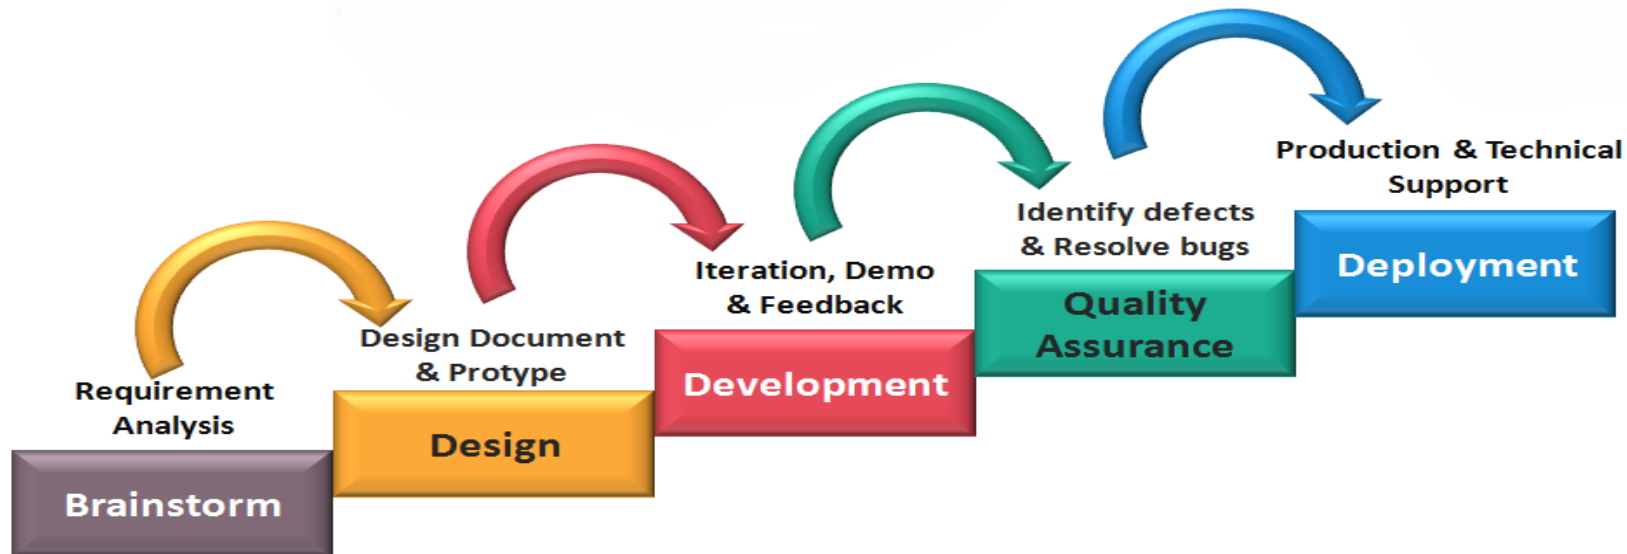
Requirement Analysis

Brainstorm

Design Document & Protype

Design

Iteration, Demo & Feedback

Development

Identify defects & Resolve bugs

Quality Assurance

Production & Technical Support

Deployment